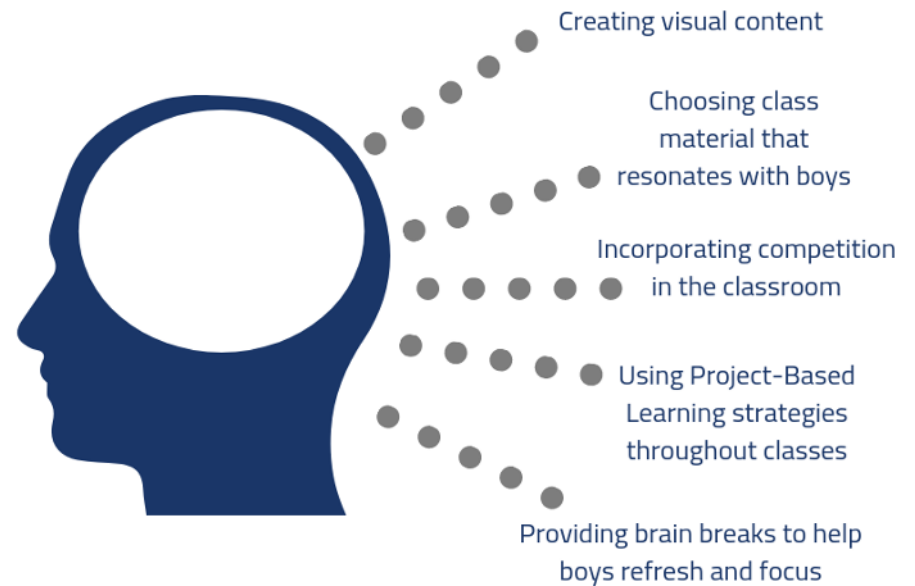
Creating visual content

Choosing class material that resonates with boys

Incorporating competition in the classroom

Using Project-Based Learning strategies throughout classes

Providing brain breaks to help boys refresh and focus